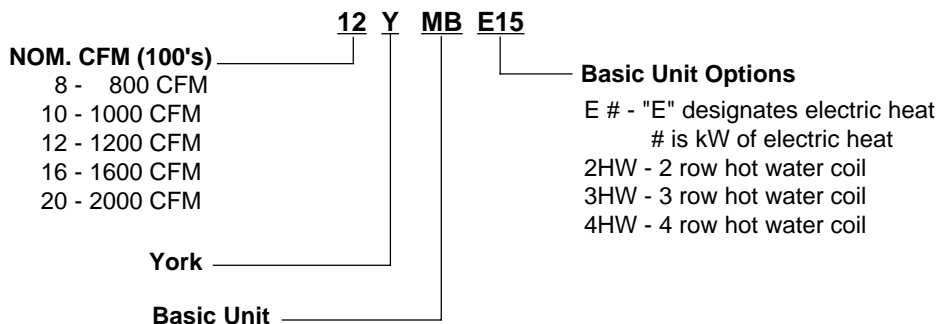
12 Y MB E15

NOM. CFM (100's)
8 - 800 CFM
10 - 1000 CFM
12 - 1200 CFM
16 - 1600 CFM
20 - 2000 CFM

York

Basic Unit

Basic Unit Options
E # - "E" designates electric heat
# is kW of electric heat
2HW - 2 row hot water coil
3HW - 3 row hot water coil
4HW - 4 row hot water coil